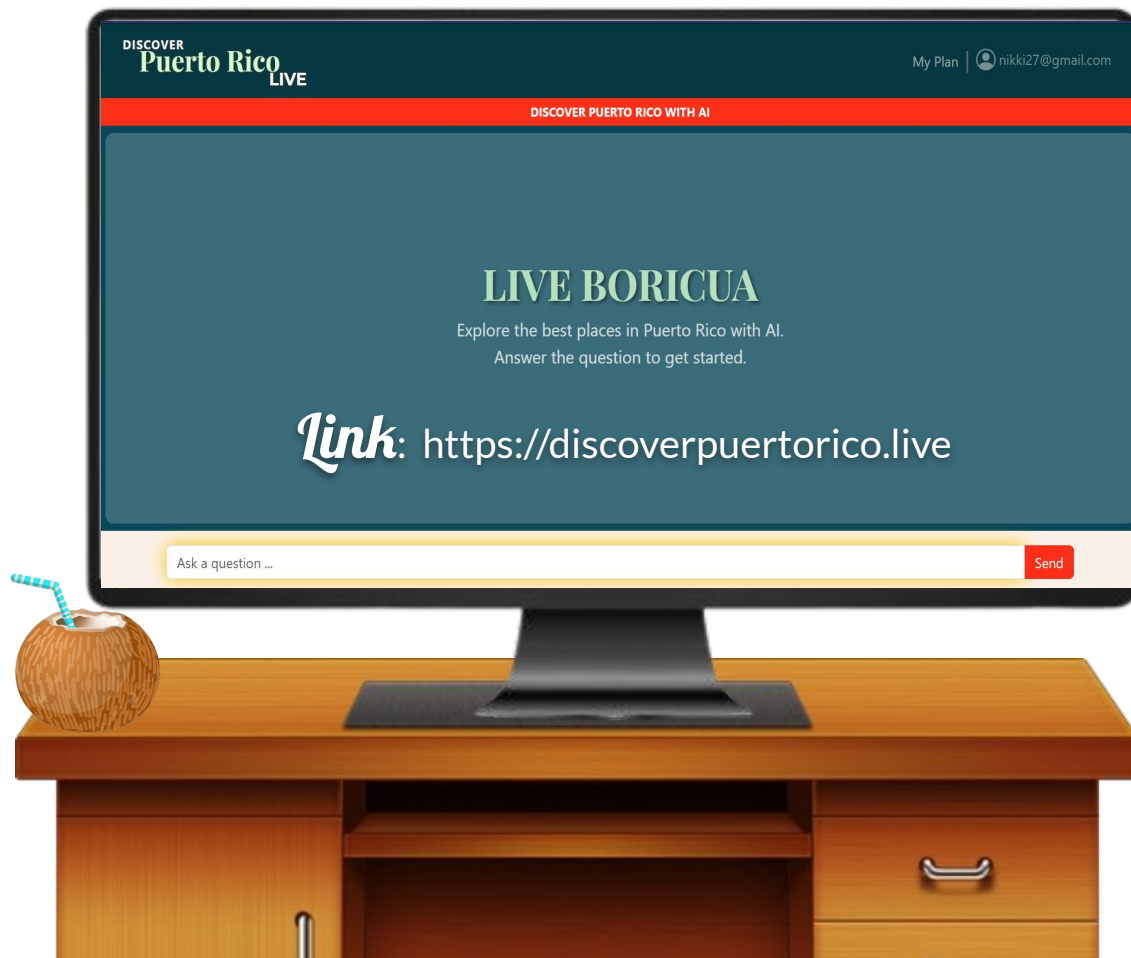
DISCOVER
Puerto Rico
LIVE

My Plan | nikki27@gmail.com

DISCOVER PUERTO RICO WITH AI

LIVE BORICUA

Explore the best places in Puerto Rico with AI.
Answer the question to get started.

Link: https://discoverpuertorico.live

Ask a question ...

Send